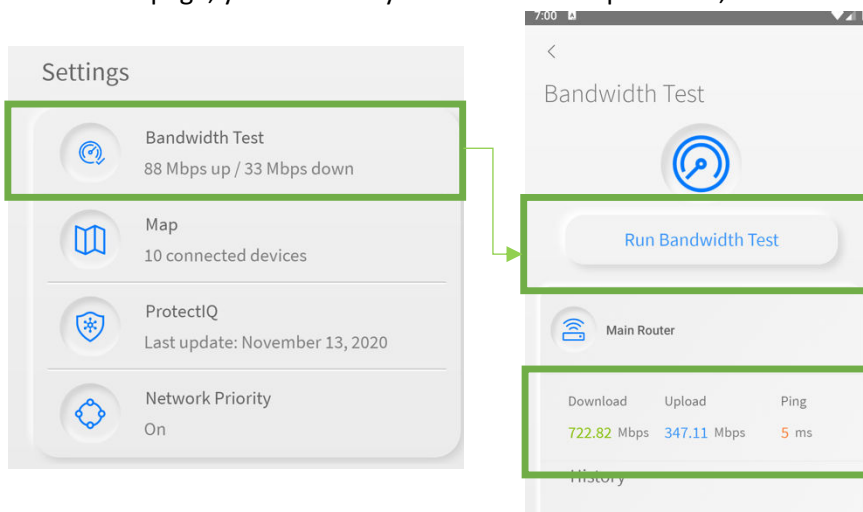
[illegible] page, you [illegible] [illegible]

Settings

Bandwidth Test
88 Mbps up / 33 Mbps down

Map
10 connected devices

ProtectIQ
Last update: November 13, 2020

Network Priority
On

7:00

<

Bandwidth Test

Run Bandwidth Test

Main Router

| Download | Upload | Ping |
|---|---|---|
| 722.82 Mbps | 347.11 Mbps | 5 ms |

History